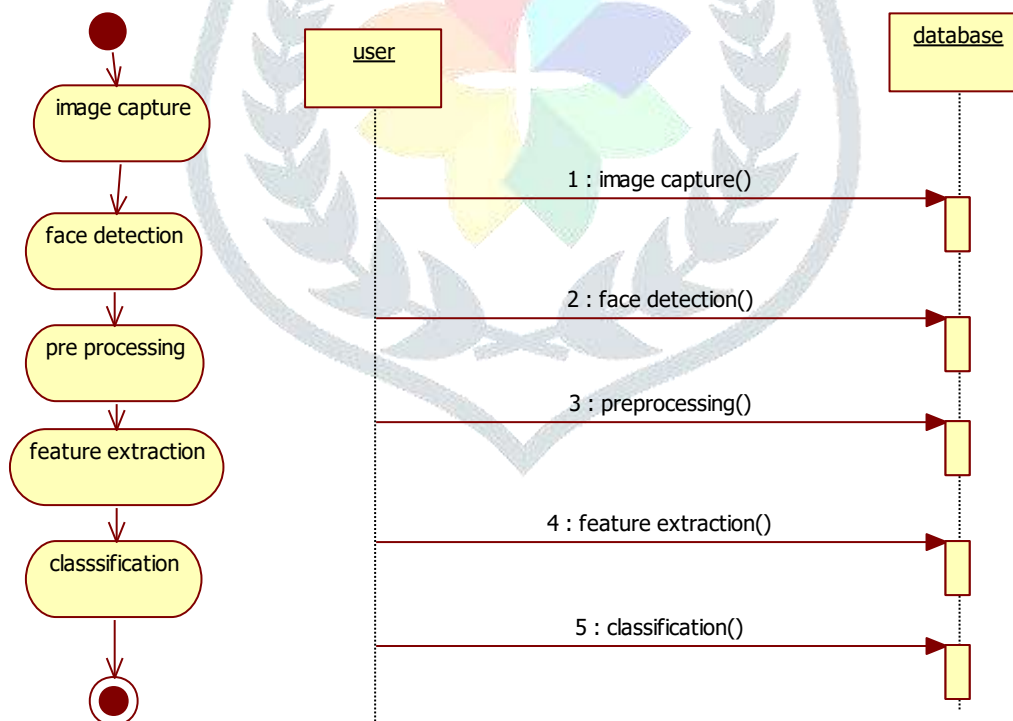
image capture

face detection

pre processing

feature extraction

classsification

user

database

1 : image capture()

2 : face detection()

3 : preprocessing()

4 : feature extraction()

5 : classification()